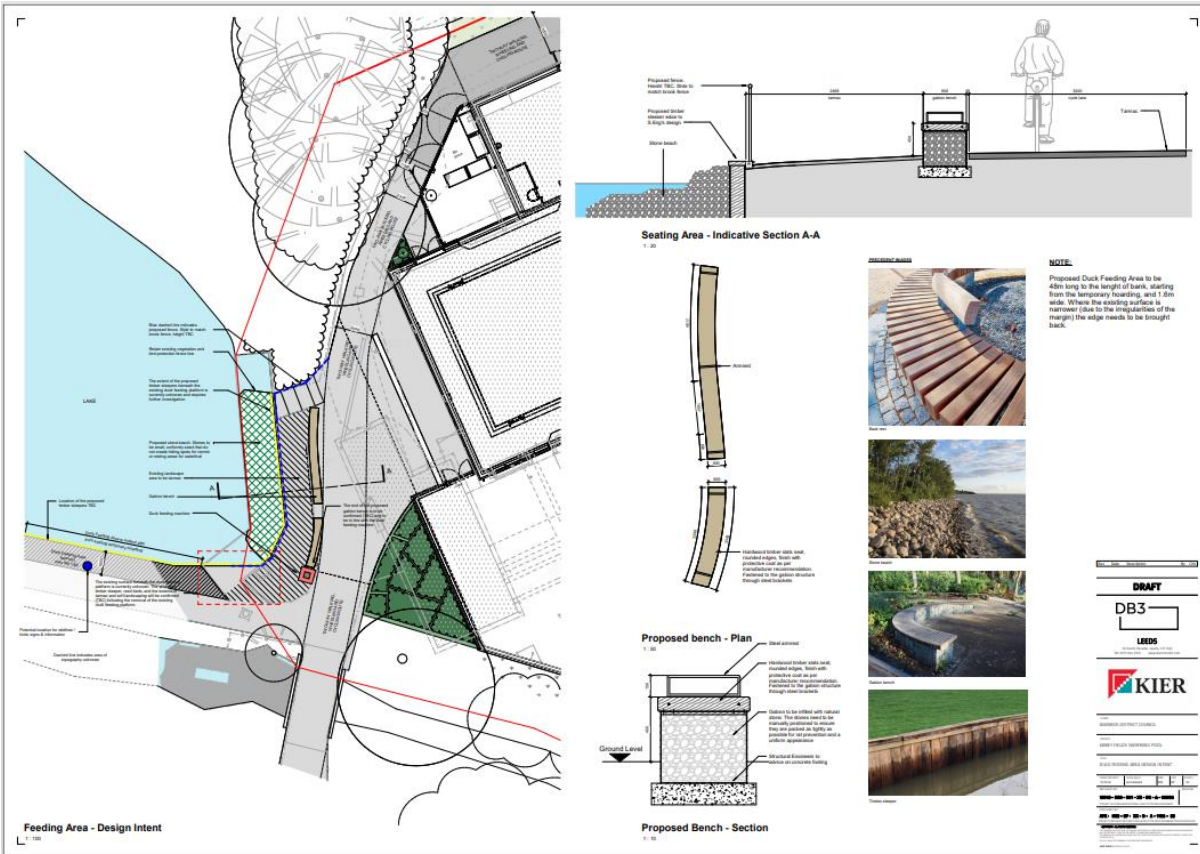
LAKE

A

A

Feeding Area - Design Intent

1 : 100

Proposed fence. Height TBC. Style to match break fence

Proposed timber sleeper edge to K-Sing's design

Stone beach

Tarmac

cycle lane

Seating Area - Indicative Section A-A

1 : 20

Armrest

Hardwood timber slats seat, rounded edges, finish with protective coat as per manufacturer recommendation. Fastened to the gabion structure through steel brackets

Proposed bench - Plan

1 : 50

Steel armrest

Hardwood timber slats seat, rounded edges, finish with protective coat as per manufacturer recommendation. Fastened to the gabion structure through steel brackets

Gabion to be infilled with natural stone. The stones need to be manually positioned to ensure they are packed as tightly as possible for rat prevention and a uniform appearance

Ground Level

Structural Engineers to advice on concrete footing

Proposed Bench - Section

1 : 10

PRECEDENT IMAGES

Back rest

Stone beach

Gabion bench

Timber sleeper

NOTE:

Proposed Duck Feeding Area to be 48m long to the lenght of bank, starting from the temporary hoarding, and 1.8m wide. Where the existing surface is narrower (due to the irregularities of the margin) the edge needs to be brought back.

DRAFT

DB3

LEEDS

KIER